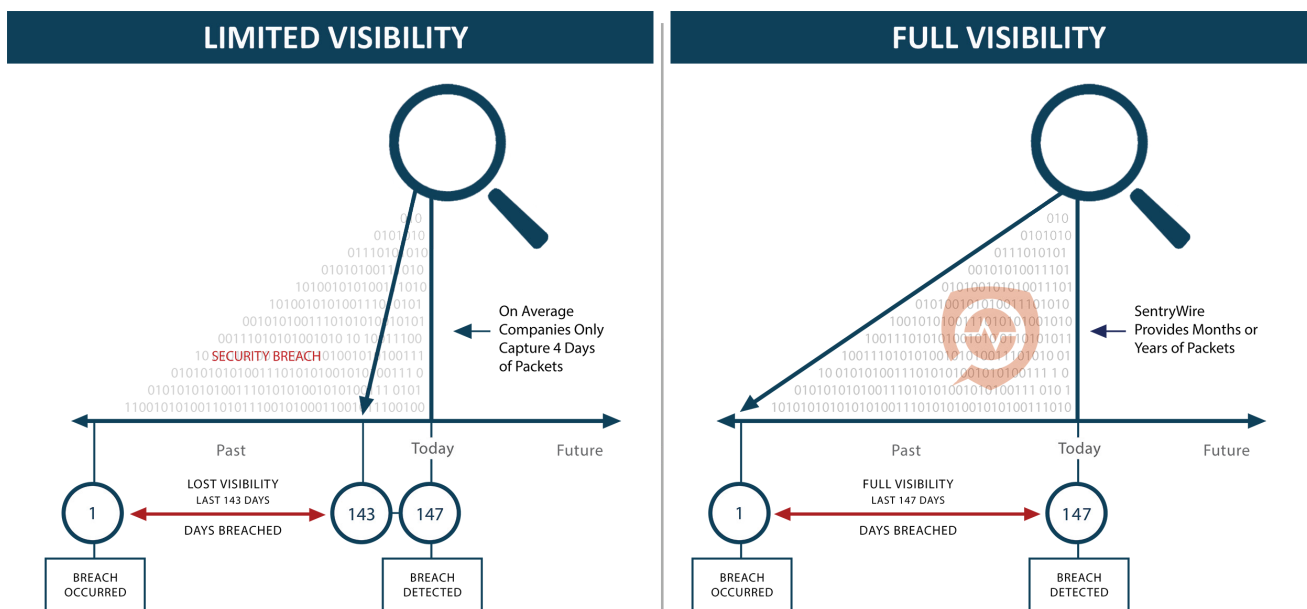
LIMITED VISIBILITY

SECURITY BREACH

On Average Companies Only Capture 4 Days of Packets

Past

Today

Future

LOST VISIBILITY
LAST 143 DAYS

DAYS BREACHED

1

143

147

BREACH OCCURRED

BREACH DETECTED

FULL VISIBILITY

SentryWire Provides Months or Years of Packets

Past

Today

Future

FULL VISIBILITY
LAST 147 DAYS

DAYS BREACHED

1

147

BREACH OCCURRED

BREACH DETECTED